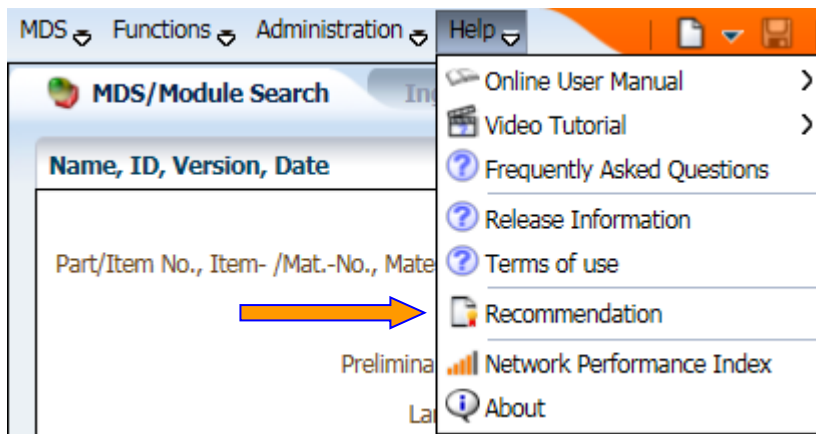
MDS Functions Administration Help

MDS/Module Search Ing

Name, ID, Version, Date

Part/Item No., Item- /Mat.-No., Mate

Prelimina

La

Online User Manual
Video Tutorial
Frequently Asked Questions
Release Information
Terms of use
Recommendation
Network Performance Index
About